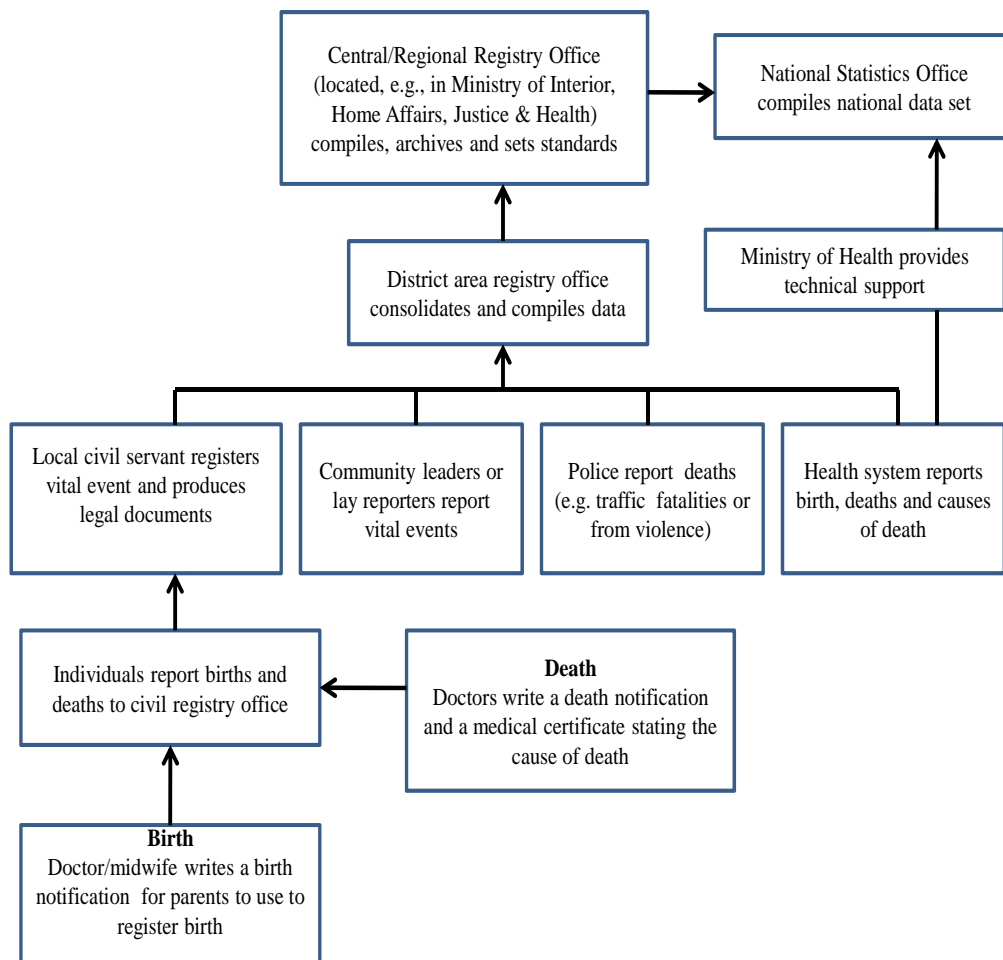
Central/Regional Registry Office (located, e.g., in Ministry of Interior, Home Affairs, Justice & Health) compiles, archives and sets standards

National Statistics Office compiles national data set

District area registry office consolidates and compiles data

Ministry of Health provides technical support

Local civil servant registers vital event and produces legal documents

Community leaders or lay reporters report vital events

Police report deaths (e.g. traffic fatalities or from violence)

Health system reports birth, deaths and causes of death

Individuals report births and deaths to civil registry office

**Death**
Doctors write a death notification and a medical certificate stating the cause of death

**Birth**
Doctor/midwife writes a birth notification for parents to use to register birth